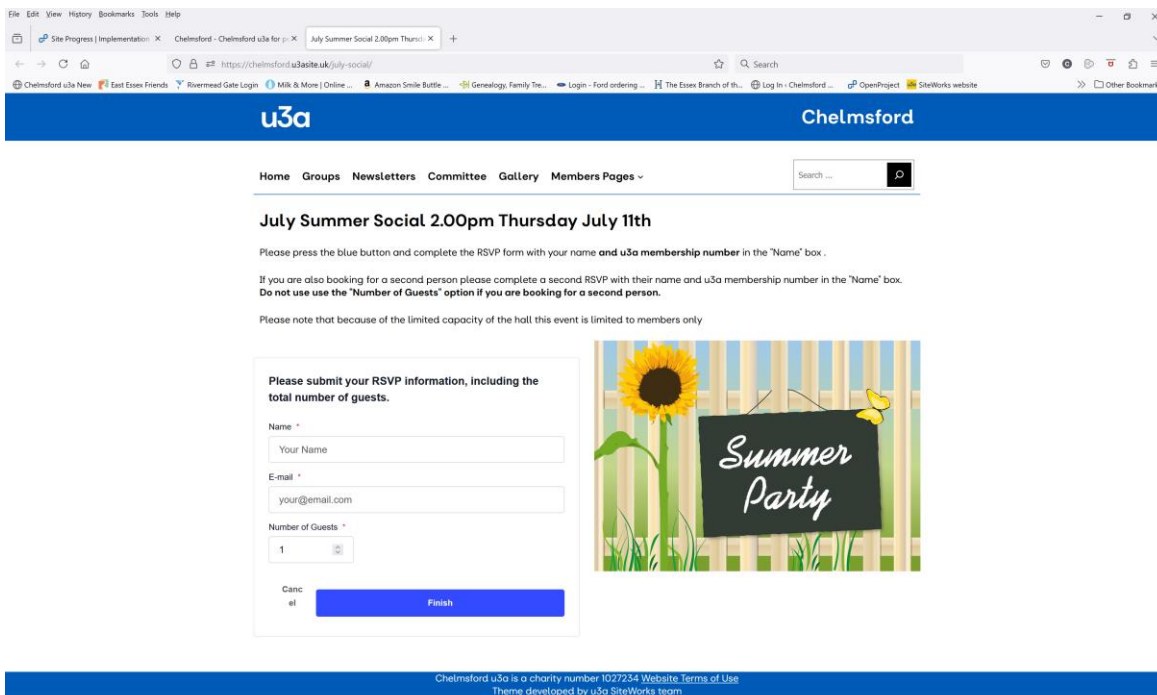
File Edit View History Bookmarks Tools Help

Site Progress | Implementation × Chelmsford - Chelmsford u3a for p × July Summer Social 2.00pm Thursd × +

https://chelmsford.u3asite.uk/july-social/

Search

Chelmsford u3a New East Essex Friends Rivermead Gate Login Milk & More | Online ... Amazon Smile Buttle ... Genealogy, Family Tre... Login - Ford ordering ... The Essex Branch of th... Log In - Chelmsford ... OpenProject SiteWorks website Other Bookmarks

u3a Chelmsford

Home Groups Newsletters Committee Gallery Members Pages

Search ...

July Summer Social 2.00pm Thursday July 11th

Please press the blue button and complete the RSVP form with your name **and u3a membership number** in the "Name" box .

If you are also booking for a second person please complete a second RSVP with their name and u3a membership number in the "Name" box. **Do not use use the "Number of Guests" option if you are booking for a second person.**

Please note that because of the limited capacity of the hall this event is limited to members only

Please submit your RSVP information, including the total number of guests.

Name *
Your Name

E-mail *
your@email.com

Number of Guests *
1

Cancel

Finish

Summer Party

Chelmsford u3a is a charity number 1027234 Website Terms of Use
Theme developed by u3a SiteWorks team